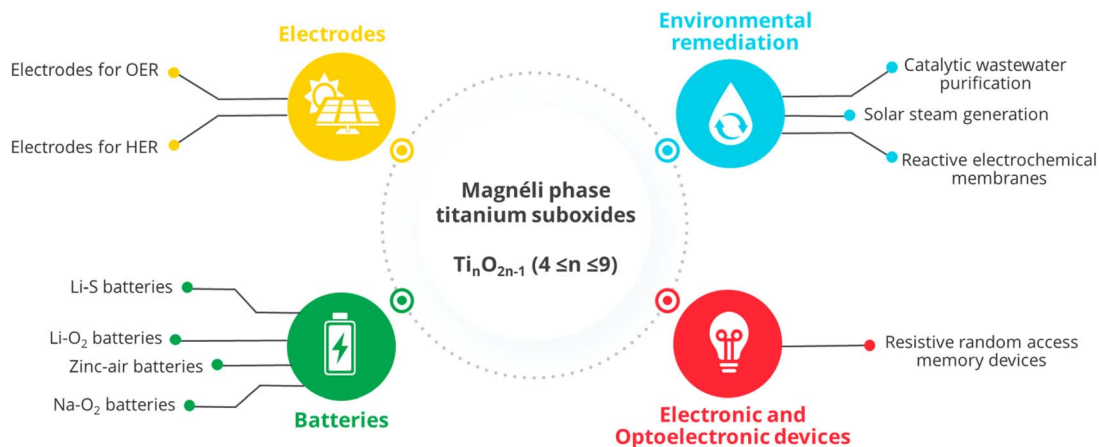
Electrodes

Electrodes for OER

Electrodes for HER

Environmental remediation

Catalytic wastewater purification

Solar steam generation

Reactive electrochemical membranes

Magnéli phase titanium suboxides

$Ti_nO_{2n-1}$ ($4 \leq n \leq 9$)

Li-S batteries

Li-$O_2$ batteries

Zinc-air batteries

Na-$O_2$ batteries

Batteries

Resistive random access memory devices

Electronic and Optoelectronic devices